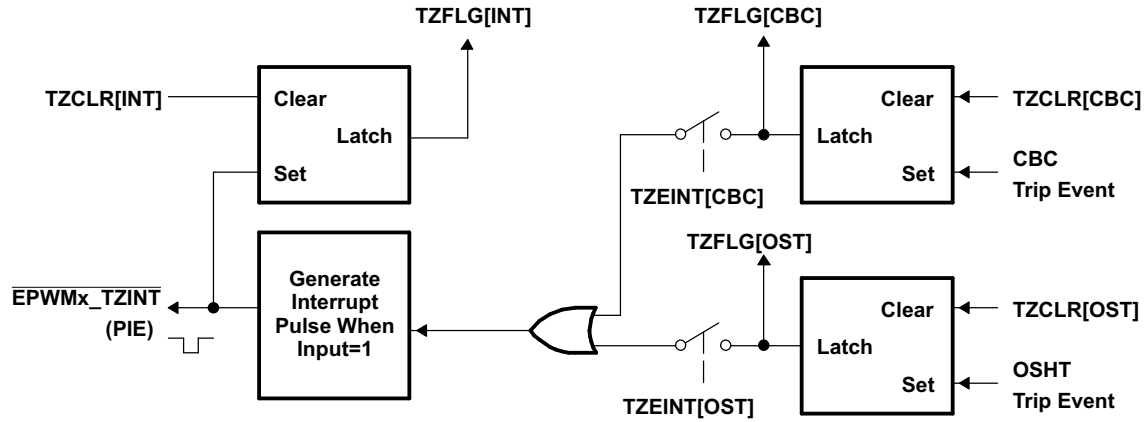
TZFLG[INT]

TZCLR[INT]

Clear

Latch

Set

$\overline{\text{EPWMx\_TZINT}}$

(PIE)

Generate Interrupt Pulse When Input=1

TZFLG[CBC]

Clear

Latch

Set

TZCLR[CBC]

CBC Trip Event

TZEINT[CBC]

TZFLG[OST]

Clear

Latch

Set

TZCLR[OST]

OSHT Trip Event

TZEINT[OST]